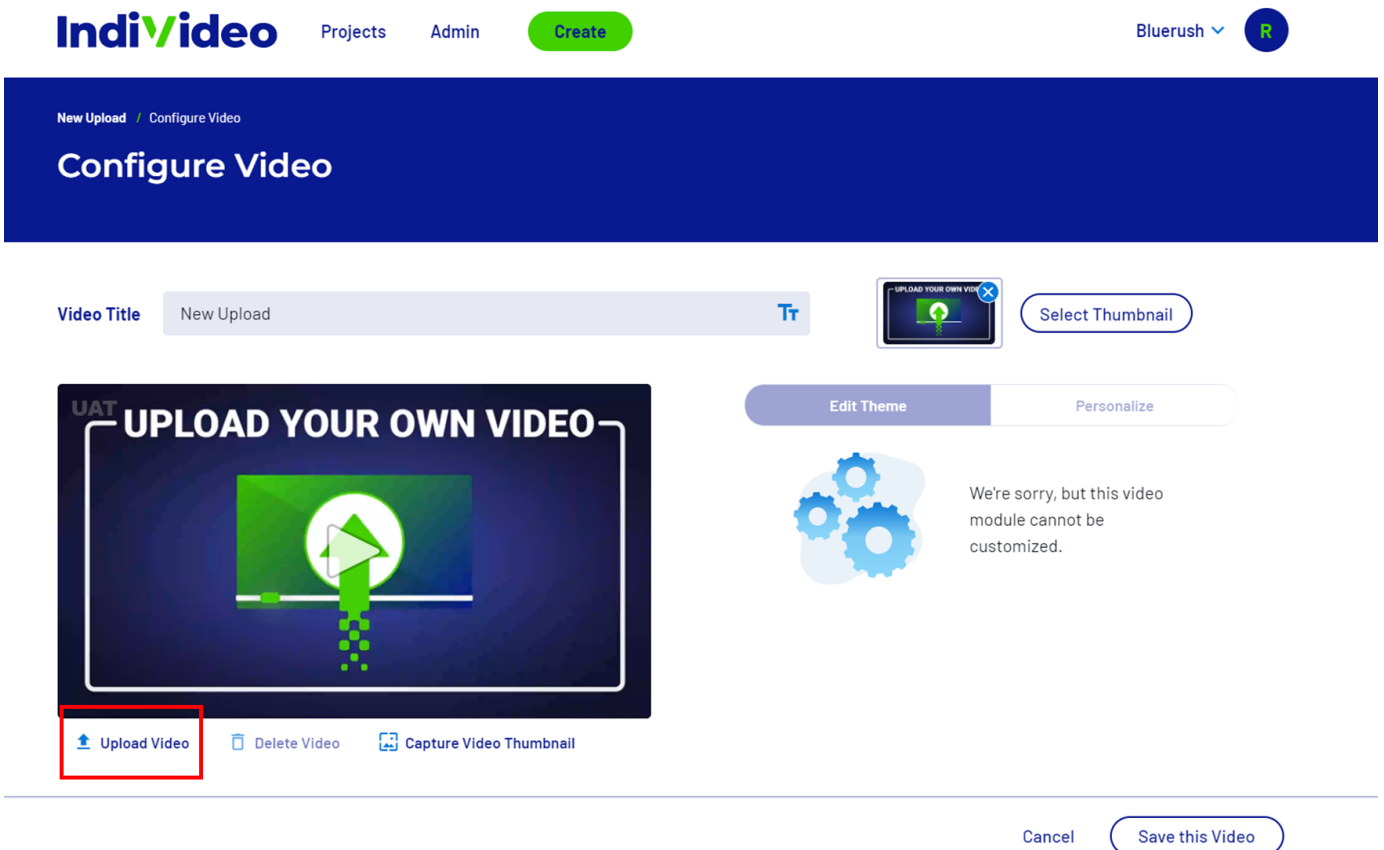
IndiVideo Projects Admin Create Bluerush R

New Upload / Configure Video

Configure Video

Video Title New Upload

UPLOAD YOUR OWN VIDEO

Select Thumbnail

UAT

UPLOAD YOUR OWN VIDEO

Edit Theme Personalize

We're sorry, but this video module cannot be customized.

Upload Video Delete Video Capture Video Thumbnail

Cancel Save this Video